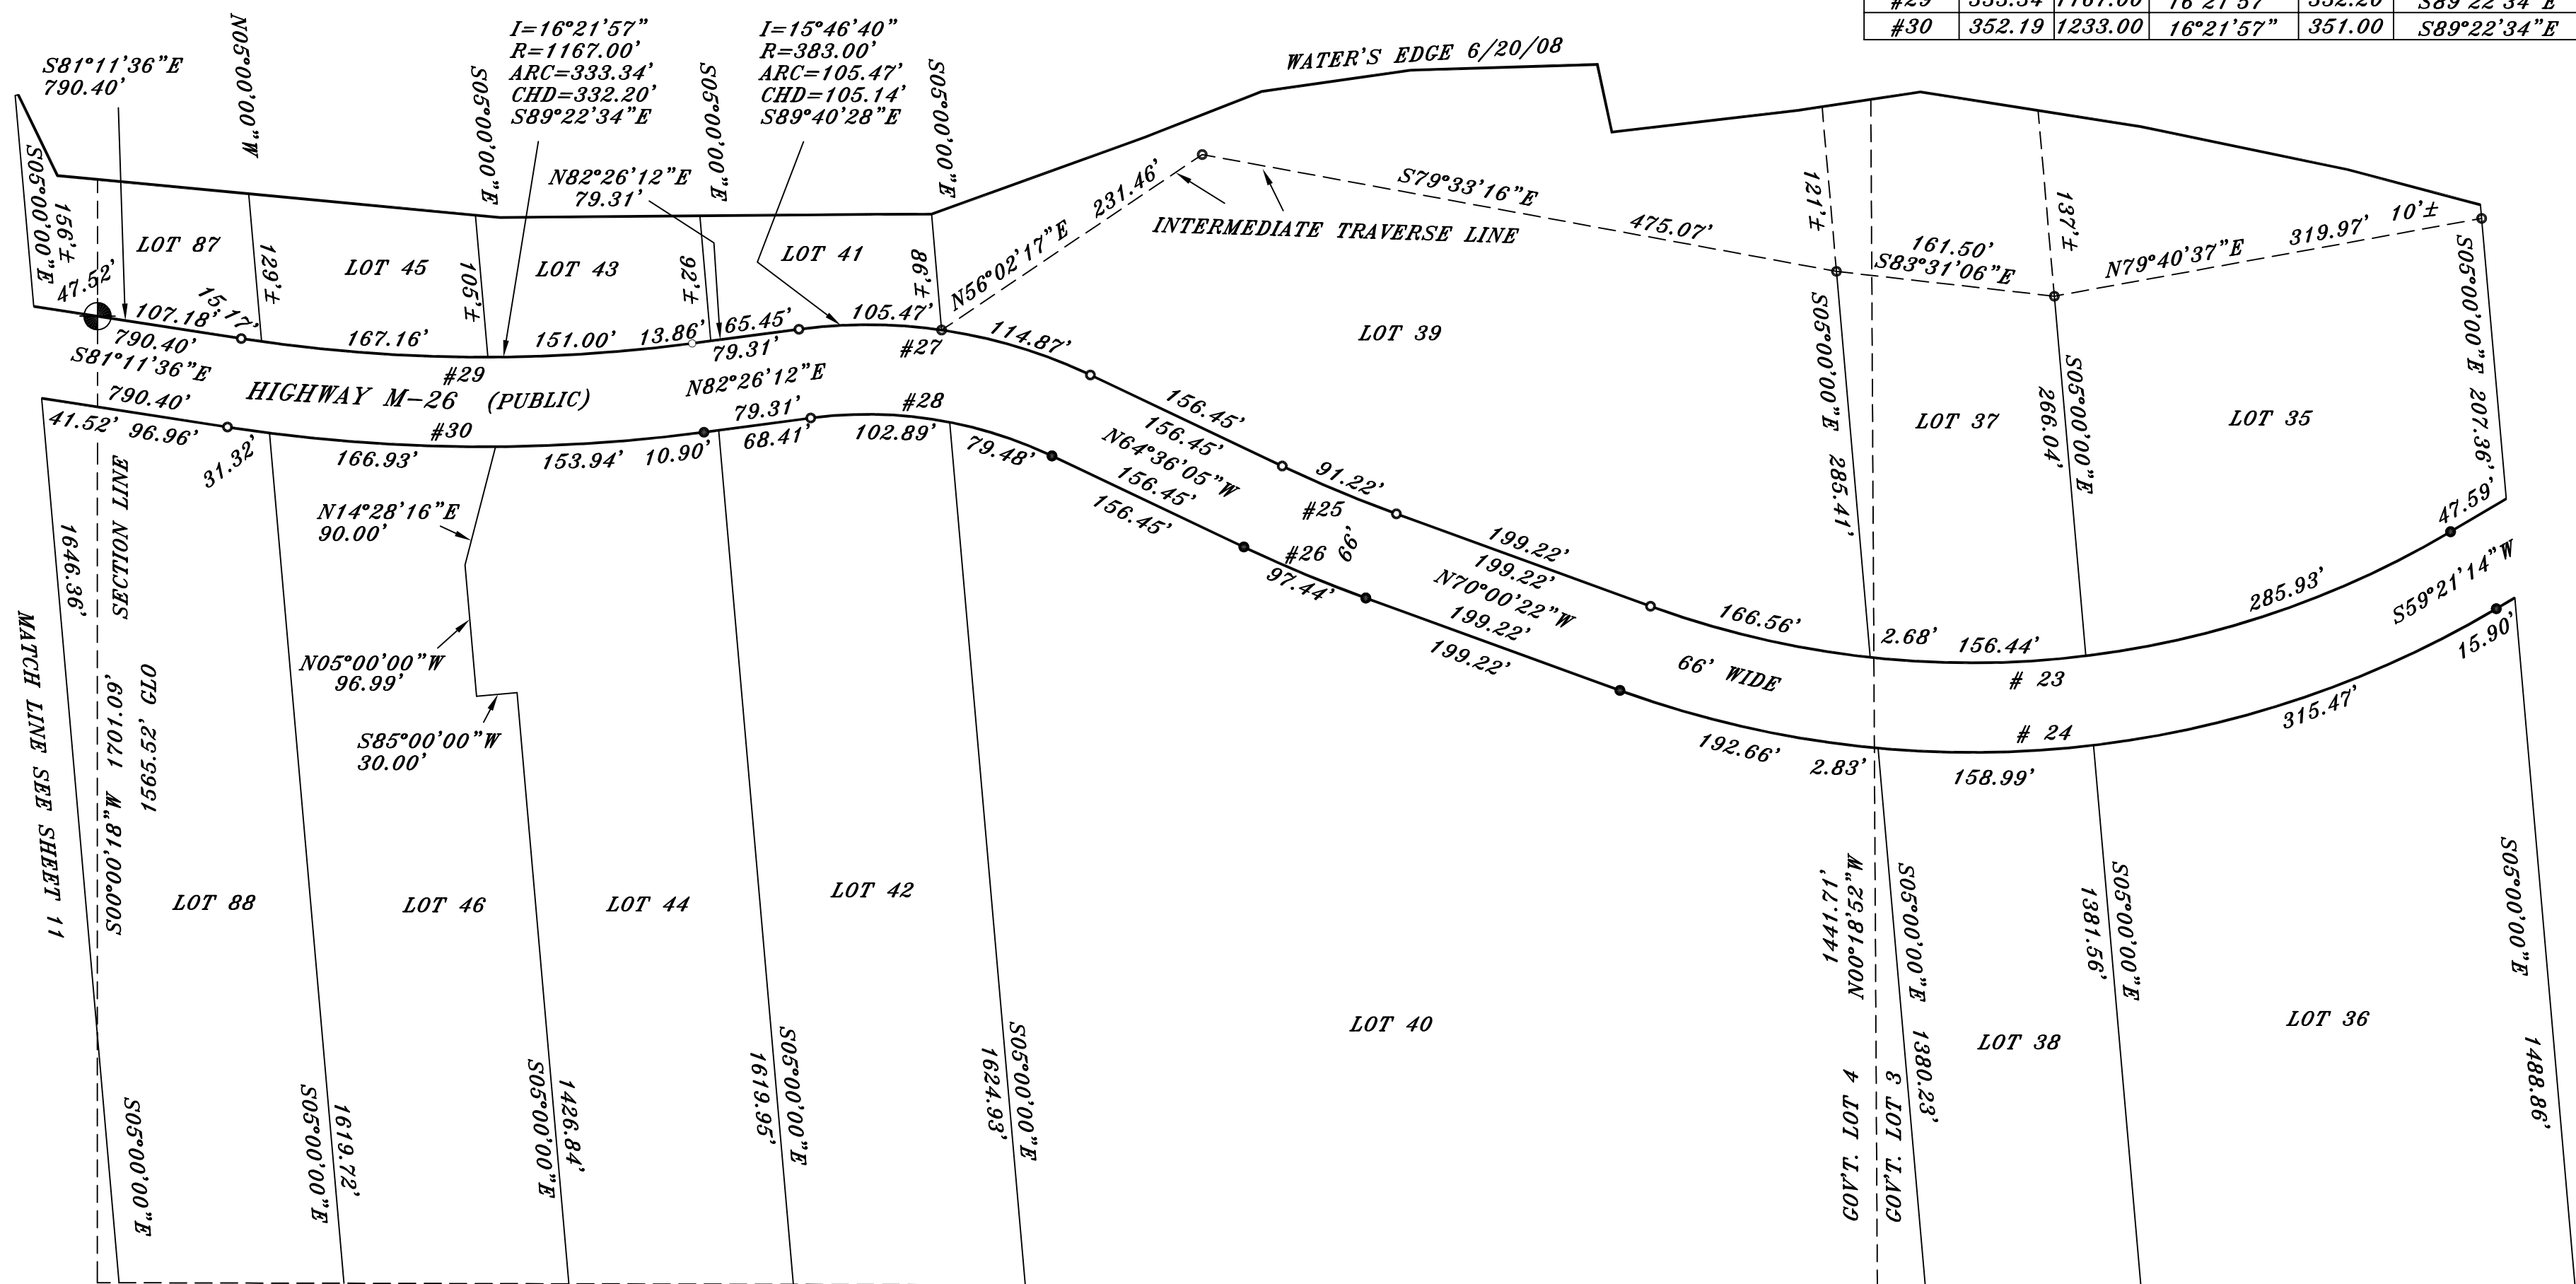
| #29 | 333.34 | 1167.00 | 16°21'57" | 332.20 | S89°22'34"E |
|---|---|---|---|---|---|
| #30 | 352.19 | 1233.00 | 16°21'57" | 351.00 | S89°22'34"E |

S81°11'36"E
790.40'

N05°00'00"W

I=16°21'57"
R=1167.00'
ARC=333.34'
CHD=332.20'
S89°22'34"E

S05°00'00"E

I=15°46'40"
R=383.00'
ARC=105.47'
CHD=105.14'
S89°40'28"E

S05°00'00"E

S05°00'00"E

WATER'S EDGE 6/20/08

N82°26'12"E
79.31'

S05°00'00"E
156'±
47.52'

LOT 87
129'±
LOT 45
105'±
LOT 43
92'±
LOT 41
86'±

231.46'
N56°02'17"E
INTERMEDIATE TRAVERSE LINE
S79°33'16"E
475.07'
121'±
137'±
161.50'
S83°31'06"E
N79°40'37"E
319.97'
10'±

107.18'
15.17'
167.16'
151.00'
13.86'
65.45'
105.47'
#27
114.87'
790.40'
S81°11'36"E
79.31'
#29
N82°26'12"E
790.40'
HIGHWAY M-26 (PUBLIC)
#30
79.31'
#28
41.52'
96.96'
31.32'
166.93'
153.94'
10.90'
68.41'
102.89'
79.48'

LOT 39
156.45'
156.45'
N64°36'05"W
156.45'
156.45'
91.22'
#25
#26
66'
97.44'
199.22'
199.22'
N70°00'22"W
199.22'
199.22'
166.56'
66' WIDE
192.66'

S05°00'00"E
285.41'
LOT 37
266.04'
S05°00'00"E
LOT 35
S05°00'00"E 207.36'
47.59'
285.93'
S59°21'14"W
15.90'
2.68'
156.44'
# 23
# 24
315.47'
2.83'
158.99'

N14°28'16"E
90.00'
N05°00'00"W
96.99'
S85°00'00"W
30.00'

SECTION LINE
1646.36'
MATCH LINE SEE SHEET 11
S00°08'18"W 1701.09'
1565.52' GLO

LOT 88
LOT 46
LOT 44
LOT 42
LOT 40
LOT 38
LOT 36

S05°00'00"E
S05°00'00"E
1619.72'
S05°00'00"E
1426.84'
S05°00'00"E
1619.95'
S05°00'00"E
1624.93'

1441.71'
N00°18'52"W
GOV'T. LOT 4
GOV'T. LOT 3
S05°00'00"E
1380.23'
1381.56'
S05°00'00"E
S05°00'00"E
1488.86'